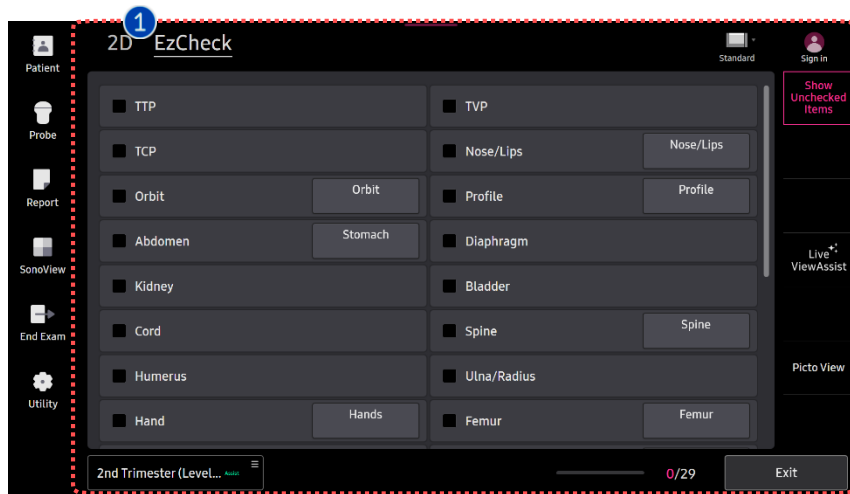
Patient

Probe

Report

SonoView

End Exam

Utility

1

2D EzCheck

Standard

Sign in

Show Unchecked Items

| | |
|---|---|
| TTP | TVP |
| TCP | Nose/Lips — Nose/Lips |
| Orbit — Orbit | Profile — Profile |
| Abdomen — Stomach | Diaphragm |
| Kidney | Bladder |
| Cord | Spine — Spine |
| Humerus | Ulna/Radius |
| Hand — Hands | Femur — Femur |

Live ViewAssist

Picto View

2nd Trimester (Level... Assist

0/29

Exit